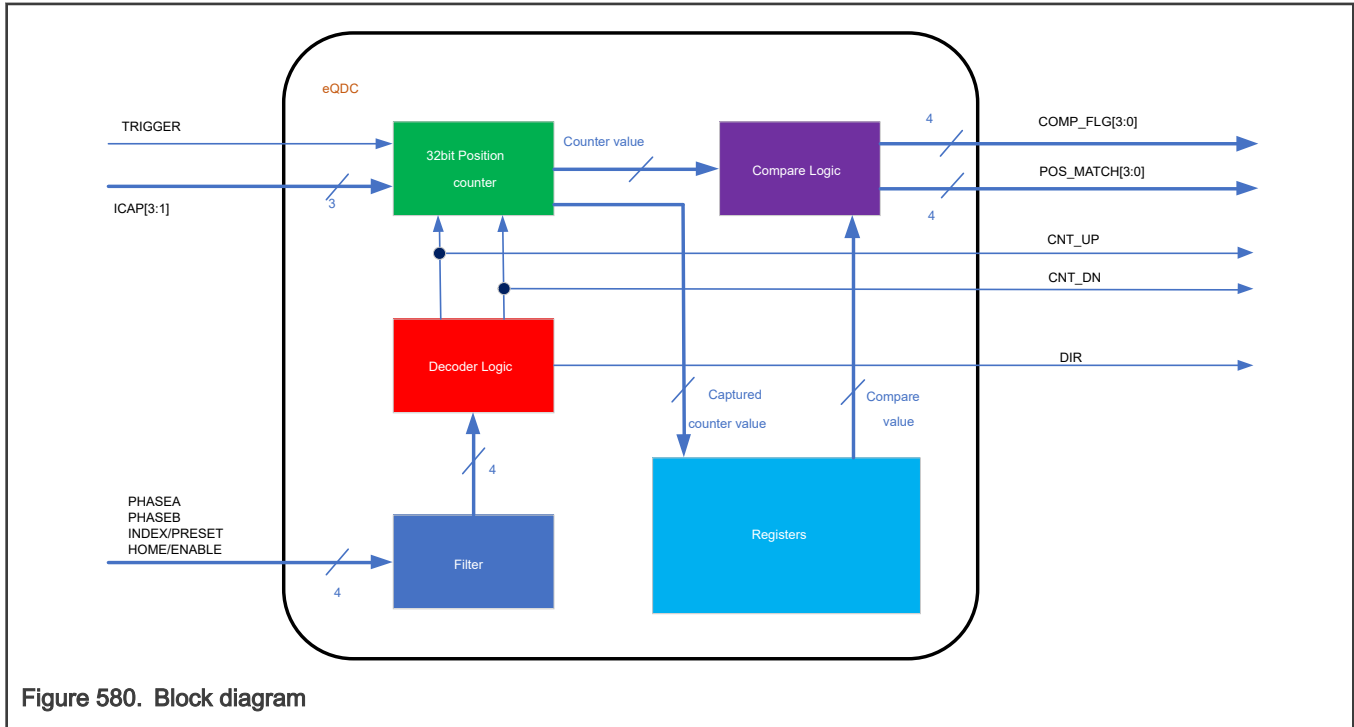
eQDC

TRIGGER

ICAP[3:1]

3

32bit Position counter

Counter value

Compare Logic

4

COMP_FLG[3:0]

POS_MATCH[3:0]

4

CNT_UP

CNT_DN

Decoder Logic

DIR

Captured counter value

Compare value

4

PHASEA
PHASEB
INDEX/PRESET
HOME/ENABLE

4

Filter

Registers

Figure 580. Block diagram